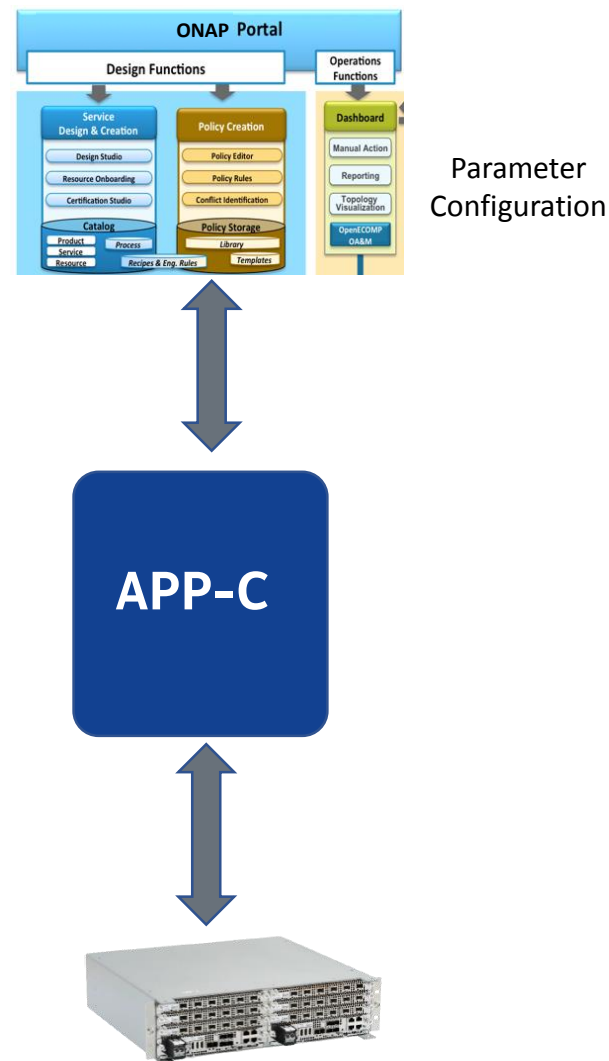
ONAP Portal

Design Functions

Operations Functions

Service Design & Creation

Design Studio

Resource Onboarding

Certification Studio

Catalog

Product

Service

Resource

Process

Recipes & Eng. Rules

Policy Creation

Policy Editor

Policy Rules

Conflict Identification

Policy Storage

Library

Templates

Dashboard

Manual Action

Reporting

Topology Visualization

OpenECOMP OA&M

Parameter Configuration

APP-C